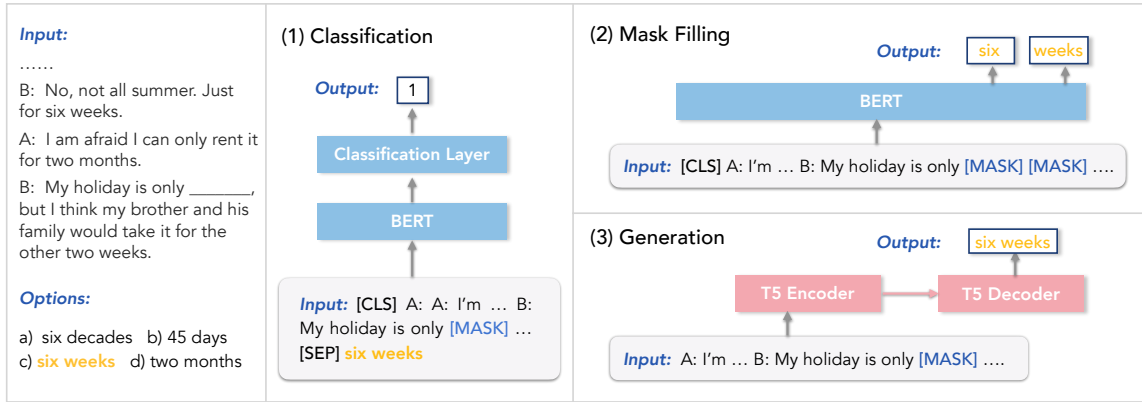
Input:

……

B: No, not all summer. Just for six weeks.

A: I am afraid I can only rent it for two months.

B: My holiday is only _______, but I think my brother and his family would take it for the other two weeks.

Options:

a) six decades b) 45 days
c) six weeks d) two months

(1) Classification

Output: 1

Classification Layer

BERT

Input: [CLS] A: A: I'm … B: My holiday is only [MASK] … [SEP] six weeks

(2) Mask Filling

Output: six weeks

BERT

Input: [CLS] A: I'm … B: My holiday is only [MASK] [MASK] ….

(3) Generation

Output: six weeks

T5 Encoder

T5 Decoder

Input: A: I'm … B: My holiday is only [MASK] ….